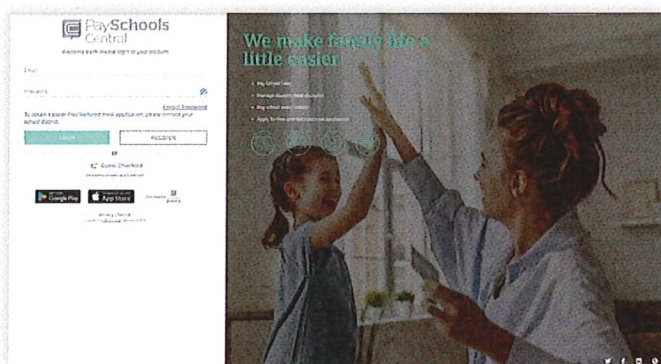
PaySchools Central

Welcome back! Please sign in to your account.

Email

Password

Forgot Password

To obtain a paper Pay Featured meal application, please contact your school district.

LOGIN

REGISTER

or

Guest Checkout

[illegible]

Google Play

App Store

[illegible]

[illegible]

We make family life a little easier

Pay school fees

Manage student meal accounts

Pay school lunch online

Apply for free and reduced meal assistance